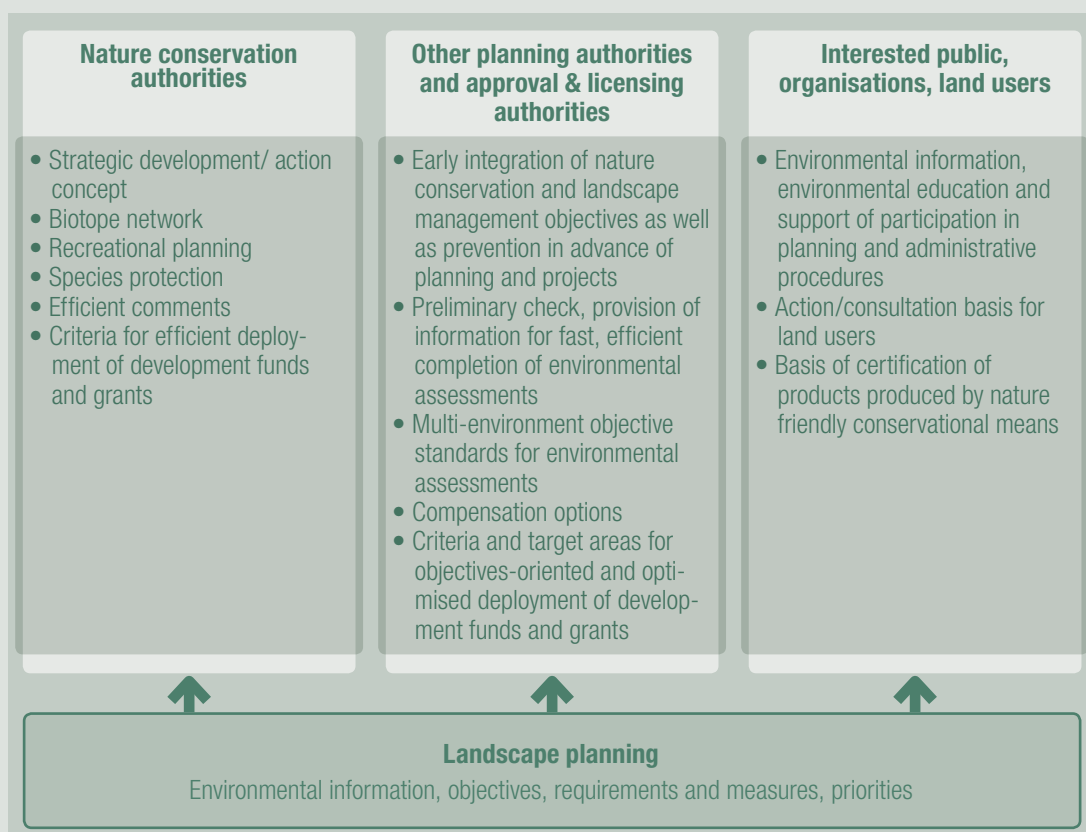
Nature conservation authorities

• Strategic development/ action concept
• Biotope network
• Recreational planning
• Species protection
• Efficient comments
• Criteria for efficient deployment of development funds and grants

Other planning authorities and approval & licensing authorities

• Early integration of nature conservation and landscape management objectives as well as prevention in advance of planning and projects
• Preliminary check, provision of information for fast, efficient completion of environmental assessments
• Multi-environment objective standards for environmental assessments
• Compensation options
• Criteria and target areas for objectives-oriented and optimised deployment of development funds and grants

Interested public, organisations, land users

• Environmental information, environmental education and support of participation in planning and administrative procedures
• Action/consultation basis for land users
• Basis of certification of products produced by nature friendly conservational means

Landscape planning
Environmental information, objectives, requirements and measures, priorities